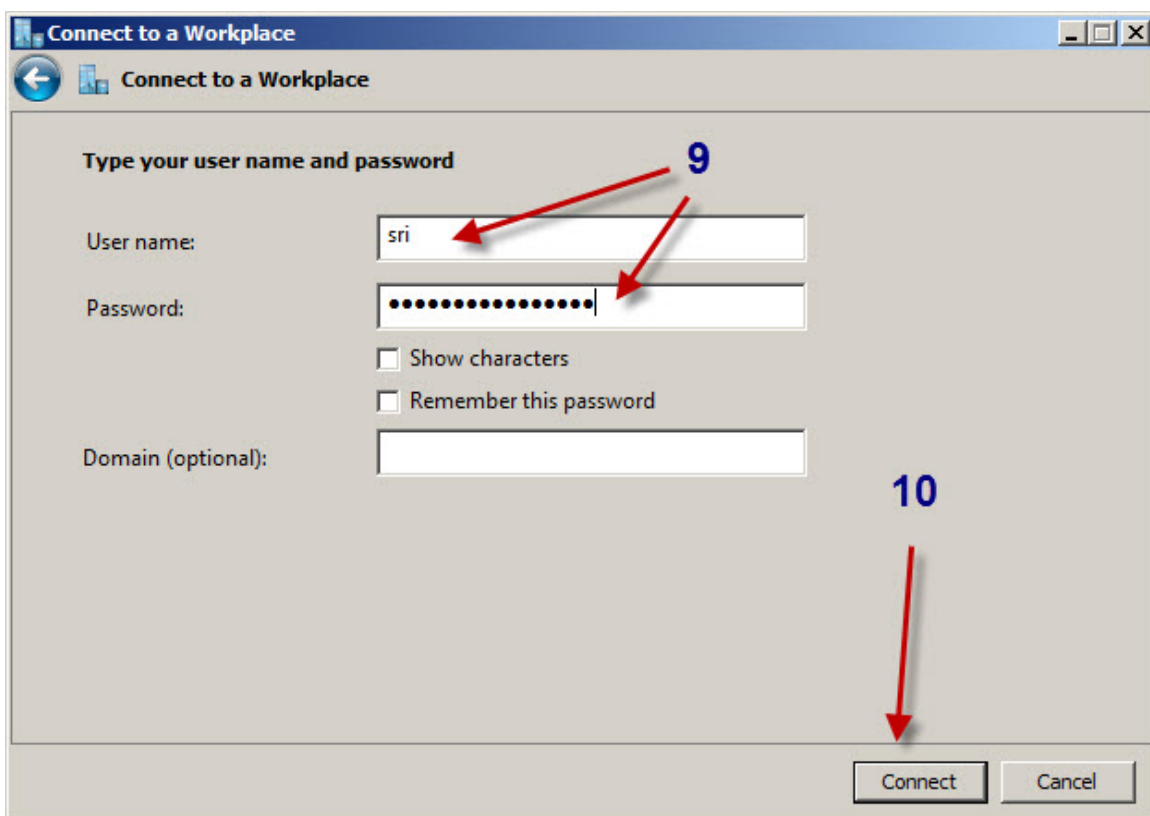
Connect to a Workplace

Connect to a Workplace

Type your user name and password

9

User name: sri

Password: ●●●●●●●●●●●●●●●●

Show characters

Remember this password

Domain (optional):

10

Connect

Cancel